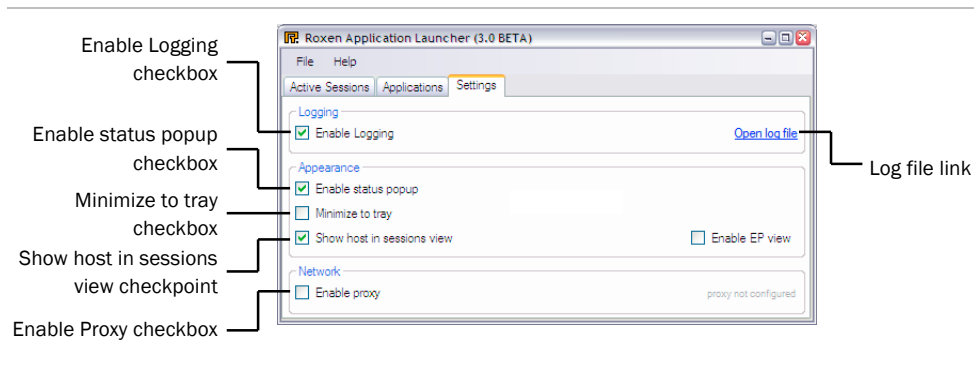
Enable Logging checkbox

Enable status popup checkbox

Minimize to tray checkbox

Show host in sessions view checkpoint

Enable Proxy checkbox

Roxen Application Launcher (3.0 BETA)

File Help

Active Sessions Applications Settings

Logging

Enable Logging

Open log file

Appearance

Enable status popup

Minimize to tray

Show host in sessions view

Enable EP view

Network

Enable proxy

proxy not configured

Log file link